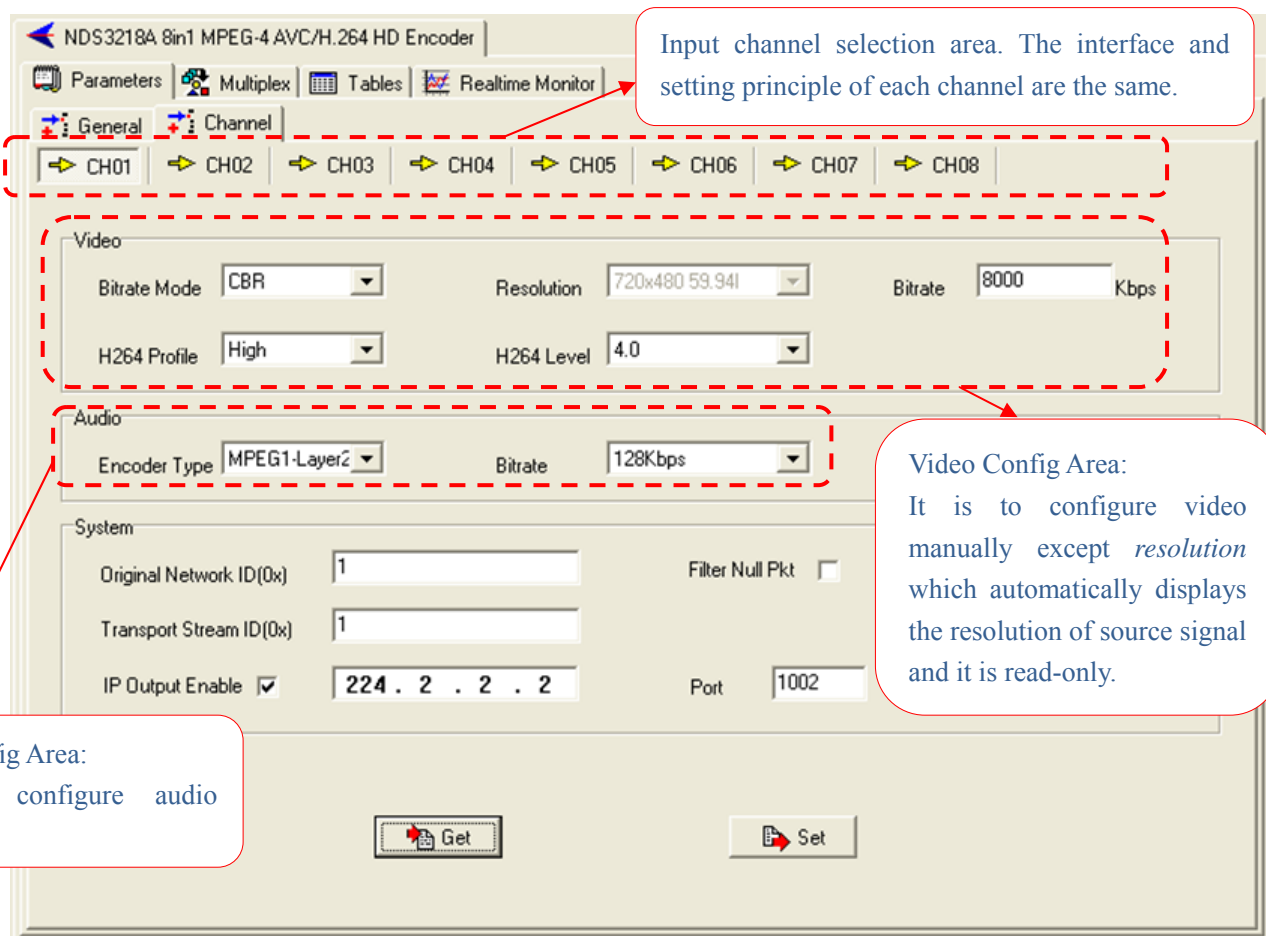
NDS3218A 8in1 MPEG-4 AVC/H.264 HD Encoder

Parameters | Multiplex | Tables | Realtime Monitor

General | Channel

Input channel selection area. The interface and setting principle of each channel are the same.

CH01 CH02 CH03 CH04 CH05 CH06 CH07 CH08

Video

Bitrate Mode CBR

Resolution 720x480 59.94I

Bitrate 8000 Kbps

H264 Profile High

H264 Level 4.0

Audio

Encoder Type MPEG1-Layer2

Bitrate 128Kbps

Video Config Area:
It is to configure video manually except *resolution* which automatically displays the resolution of source signal and it is read-only.

System

Original Network ID(0x) 1

Filter Null Pkt

Transport Stream ID(0x) 1

IP Output Enable 224 . 2 . 2 . 2

Port 1002

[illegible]ig Area:
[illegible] configure audio

Get

Set